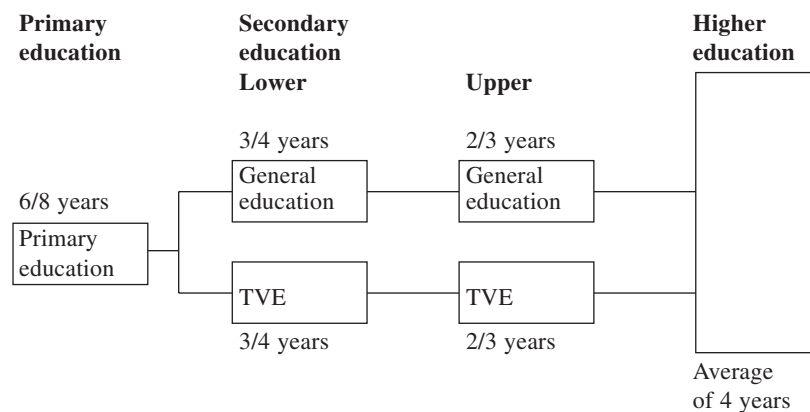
Primary education

Secondary education

Lower

Upper

Higher education

3/4 years

2/3 years

6/8 years

Primary education

General education

General education

TVE

TVE

3/4 years

2/3 years

Average of 4 years